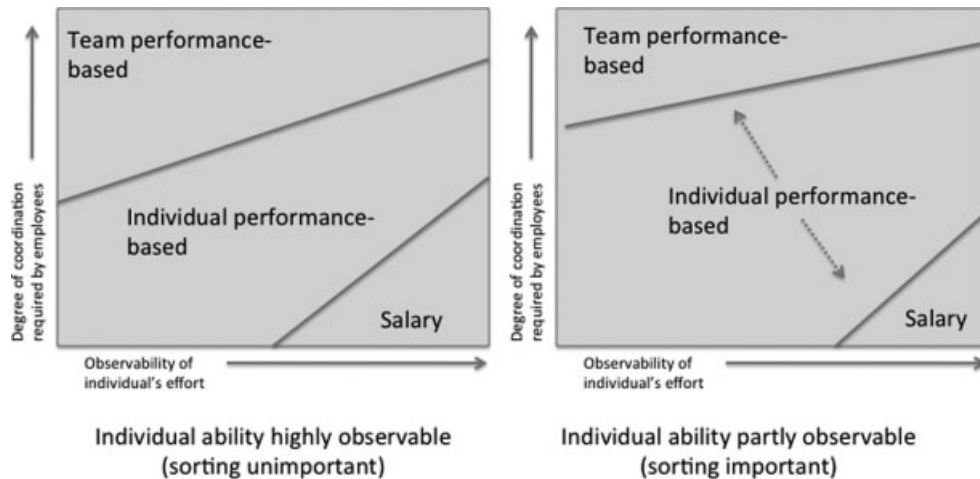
Team performance-based

Individual performance-based

Salary

Degree of coordination required by employees

Observability of individual's effort

Individual ability highly observable (sorting unimportant)

Team performance-based

Individual performance-based

Salary

Degree of coordination required by employees

Observability of individual's effort

Individual ability partly observable (sorting important)